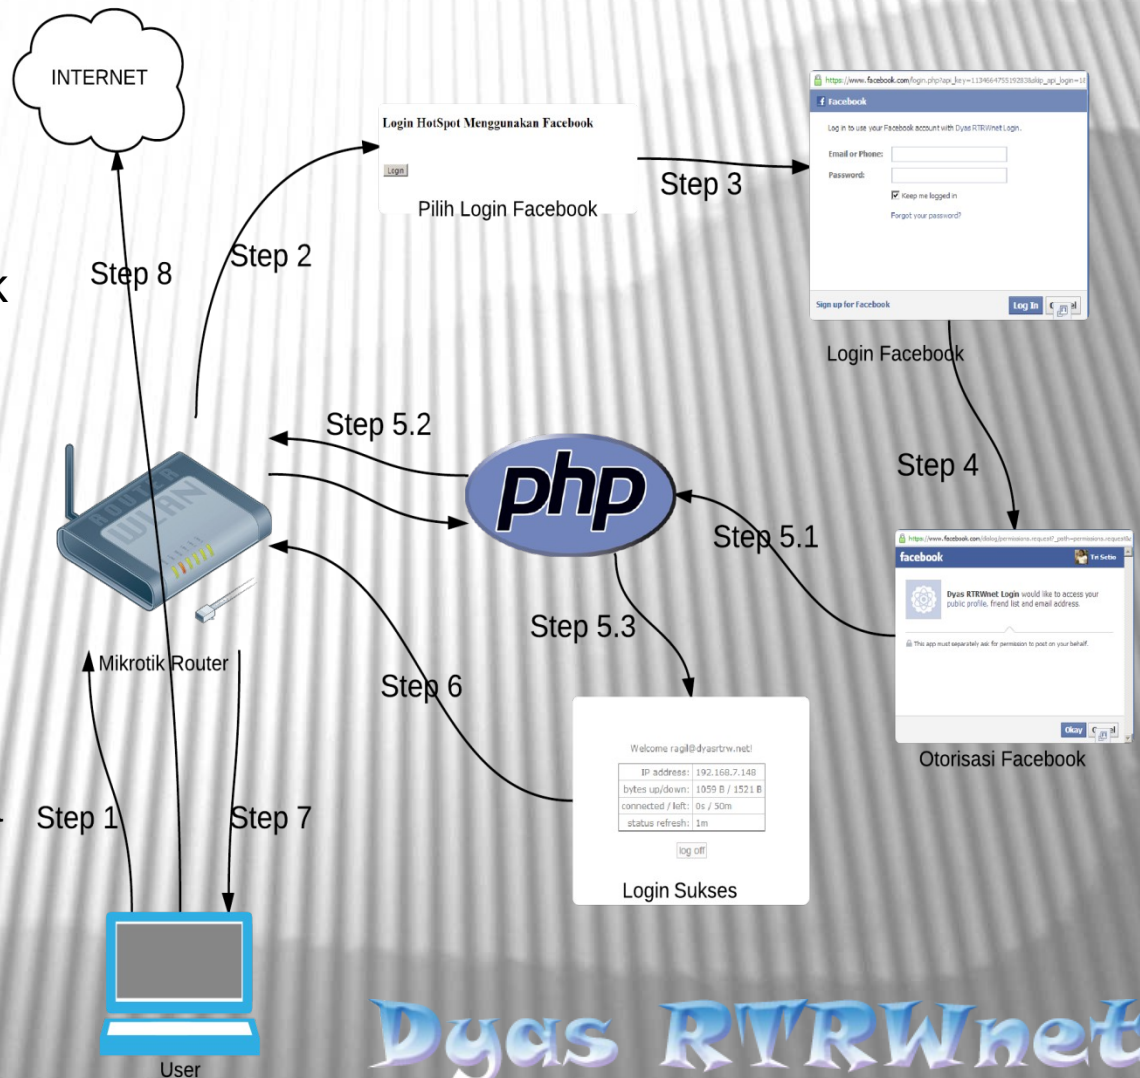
INTERNET

Login HotSpot Menggunakan Facebook

Login

Pilih Login Facebook

Step 3

https://www.facebook.com/login.php?api_key=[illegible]

f Facebook

Log in to use your Facebook account with Dyas RTRWnet Login.

Email or Phone:

Password:

Keep me logged in

Forgot your password?

Sign up for Facebook

Log In

Login Facebook

Step 2

Step 8

k

Step 5.2

php

Step 4

Step 5.1

https://www.facebook.com/dialog/permissions.request?_path=permissions.request&

facebook

Tri Setio

Dyas RTRWnet Login would like to access your public profile, friend list and email address.

This app must separately ask for permission to post on your behalf.

Okay

Otorisasi Facebook

Step 5.3

Mikrotik Router

Step 6

Welcome ragil@dyasrtrw.net!

| IP address: | 192.168.7.148 |
|---|---|
| bytes up/down: | 1059 B / 1521 B |
| connected / left: | 0s / 50m |
| status refresh: | 1m |

log off

Login Sukses

Step 1

Step 7

User

Dyas RTRWnet